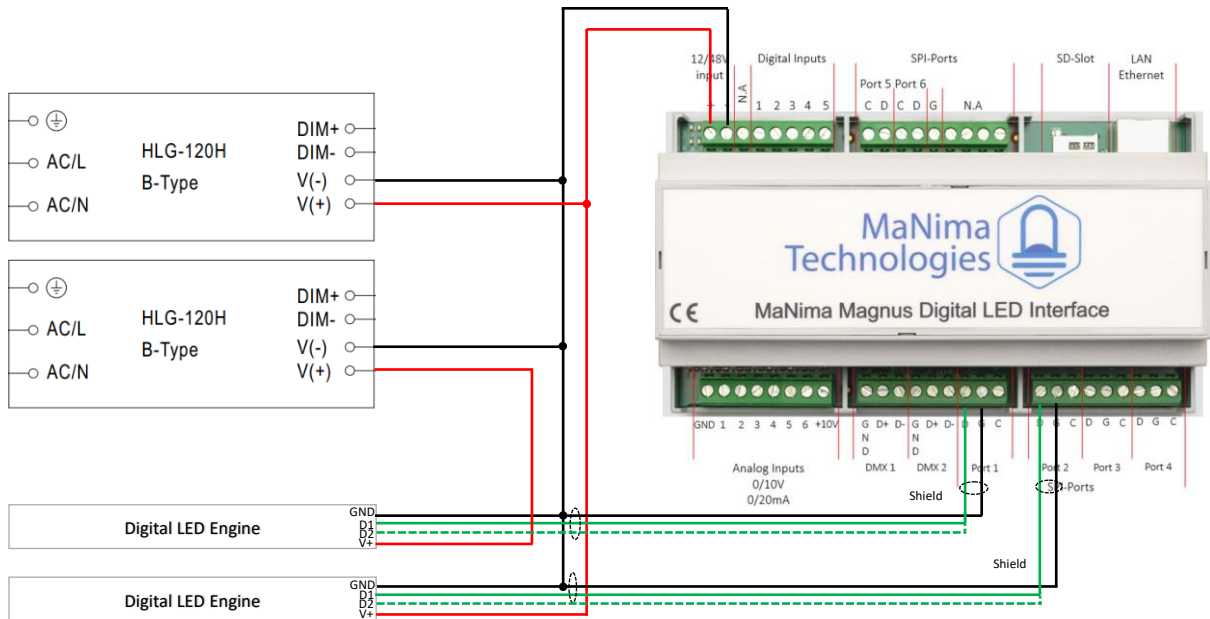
12/48V input

+ -

N.A

Digital Inputs

1 2 3 4 5

SPI-Ports

Port 5 Port 6

C D C D G

N.A

SD-Slot

LAN Ethernet

AC/L

AC/N

HLG-120H

B-Type

DIM+

DIM-

V(-)

V(+)

AC/L

AC/N

HLG-120H

B-Type

DIM+

DIM-

V(-)

V(+)

MaNima Technologies

CE

MaNima Magnus Digital LED Interface

GND 1 2 3 4 5 6 +10V

Analog Inputs 0/10V 0/20mA

G N D D+ D- G N D D+ D-

DMX 1 DMX 2

D G C

Port 1

D G C D G C D G C

Port 2 Port 3 Port 4

SPI-Ports

Shield

Shield

Digital LED Engine

GND

D1

D2

V+

Digital LED Engine

GND

D1

D2

V+